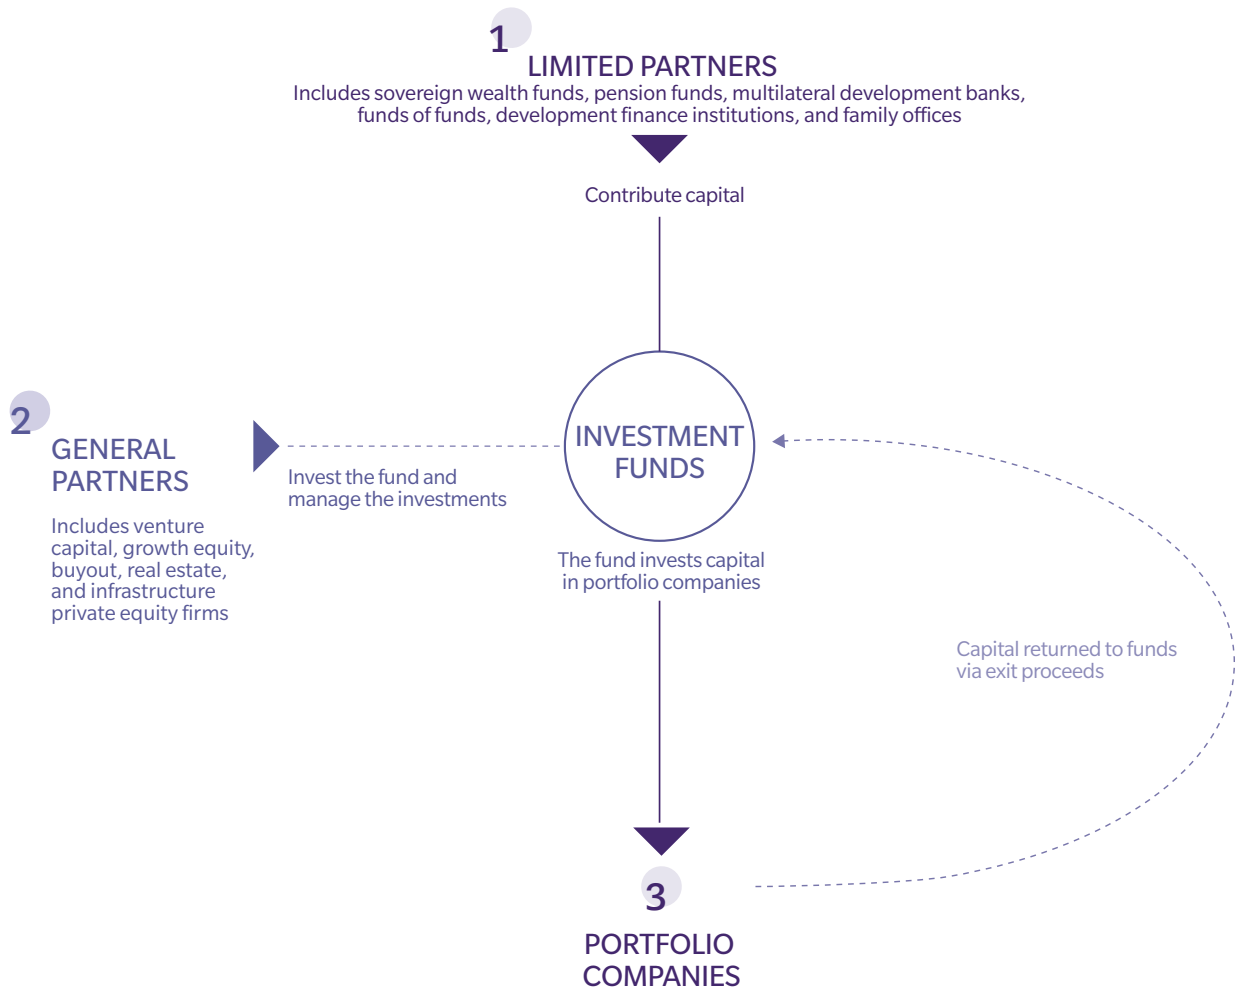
1
LIMITED PARTNERS
Includes sovereign wealth funds, pension funds, multilateral development banks, funds of funds, development finance institutions, and family offices

Contribute capital

2
GENERAL PARTNERS

Includes venture capital, growth equity, buyout, real estate, and infrastructure private equity firms

Invest the fund and manage the investments

INVESTMENT FUNDS

The fund invests capital in portfolio companies

Capital returned to funds via exit proceeds

3
PORTFOLIO COMPANIES